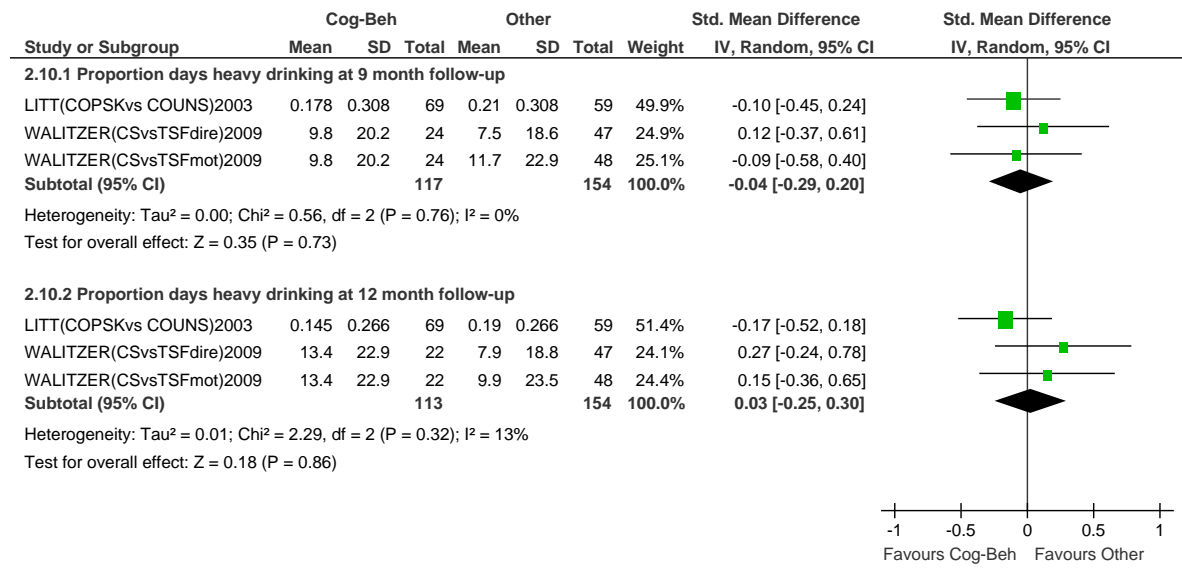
| Study or Subgroup | Cog-Beh Mean | Cog-Beh SD | Cog-Beh Total | Other Mean | Other SD | Other Total | Weight | Std. Mean Difference IV, Random, 95% CI |
|---|---|---|---|---|---|---|---|---|
| **2.10.1 Proportion days heavy drinking at 9 month follow-up** | | | | | | | | |
| LITT(COPSKvs COUNS)2003 | 0.178 | 0.308 | 69 | 0.21 | 0.308 | 59 | 49.9% | -0.10 [-0.45, 0.24] |
| WALITZER(CSvsTSFdire)2009 | 9.8 | 20.2 | 24 | 7.5 | 18.6 | 47 | 24.9% | 0.12 [-0.37, 0.61] |
| WALITZER(CSvsTSFmot)2009 | 9.8 | 20.2 | 24 | 11.7 | 22.9 | 48 | 25.1% | -0.09 [-0.58, 0.40] |
| **Subtotal (95% CI)** | | | **117** | | | **154** | **100.0%** | **-0.04 [-0.29, 0.20]** |

Heterogeneity: Tau² = 0.00; Chi² = 0.56, df = 2 (P = 0.76); I² = 0%
Test for overall effect: Z = 0.35 (P = 0.73)

| Study or Subgroup | Cog-Beh Mean | Cog-Beh SD | Cog-Beh Total | Other Mean | Other SD | Other Total | Weight | Std. Mean Difference IV, Random, 95% CI |
|---|---|---|---|---|---|---|---|---|
| **2.10.2 Proportion days heavy drinking at 12 month follow-up** | | | | | | | | |
| LITT(COPSKvs COUNS)2003 | 0.145 | 0.266 | 69 | 0.19 | 0.266 | 59 | 51.4% | -0.17 [-0.52, 0.18] |
| WALITZER(CSvsTSFdire)2009 | 13.4 | 22.9 | 22 | 7.9 | 18.8 | 47 | 24.1% | 0.27 [-0.24, 0.78] |
| WALITZER(CSvsTSFmot)2009 | 13.4 | 22.9 | 22 | 9.9 | 23.5 | 48 | 24.4% | 0.15 [-0.36, 0.65] |
| **Subtotal (95% CI)** | | | **113** | | | **154** | **100.0%** | **0.03 [-0.25, 0.30]** |

Heterogeneity: Tau² = 0.01; Chi² = 2.29, df = 2 (P = 0.32); I² = 13%
Test for overall effect: Z = 0.18 (P = 0.86)

Std. Mean Difference
IV, Random, 95% CI
-1 -0.5 0 0.5 1
Favours Cog-Beh Favours Other